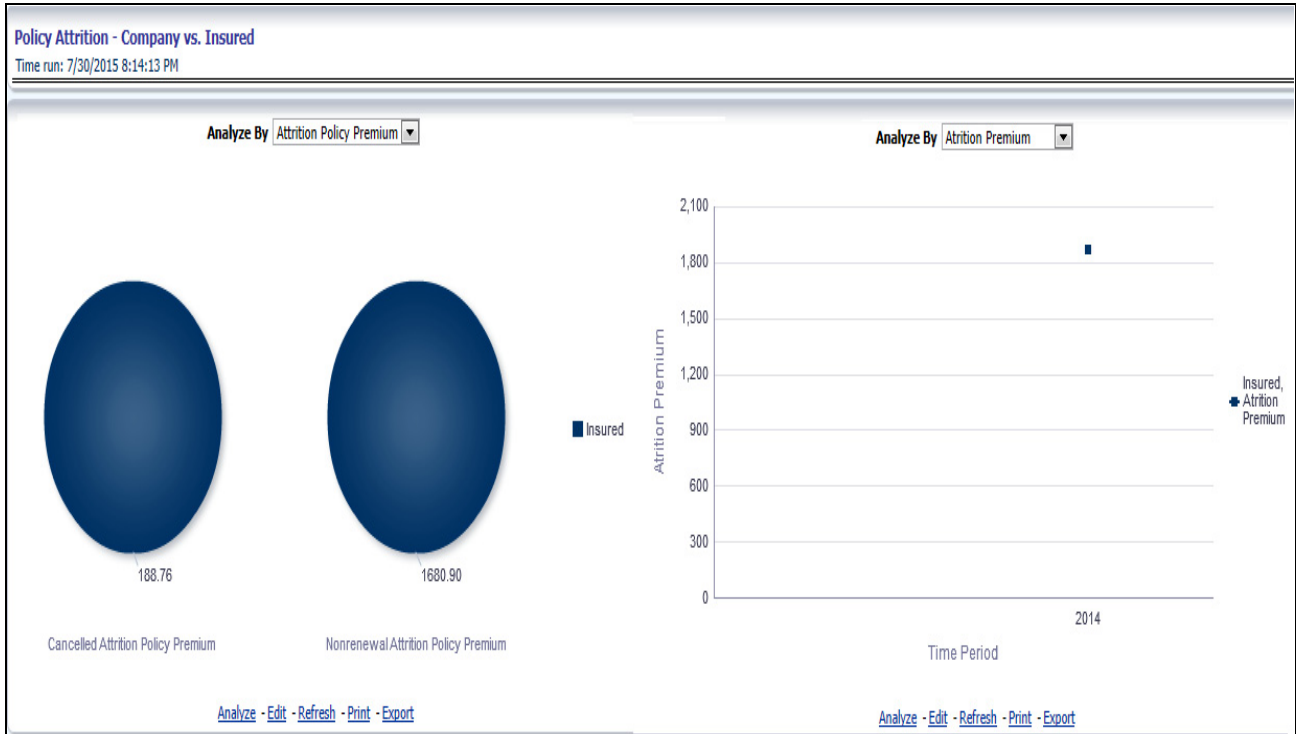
Policy Attrition - Company vs. Insured
Time run: 7/30/2015 8:14:13 PM

Analyze By Attrition Policy Premium

188.76

1680.90

Insured

Cancelled Attrition Policy Premium

Nonrenewal Attrition Policy Premium

Analyze - Edit - Refresh - Print - Export

Analyze By Atrition Premium

2,100
1,800
1,500
1,200
900
600
300
0

Atrition Premium

2014

Time Period

Insured, Atrition Premium

Analyze - Edit - Refresh - Print - Export